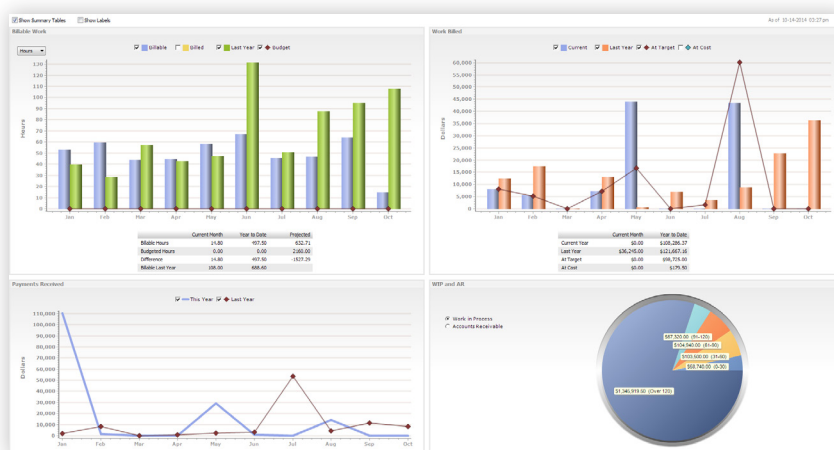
Show Summary Tables Show Labels

As of 10-14-2014 03:27 pm

Billable Work

Hours

Billable Billed Last Year Budget

Hours

130
120
110
100
90
80
70
60
50
40
30
20
10
0

Jan Feb Mar Apr May Jun Jul Aug Sep Oct

| | Current Month | Year to Date | Projected |
|---|---|---|---|
| Billable Hours | 14.80 | 497.50 | 632.71 |
| Budgeted Hours | 0.00 | 0.00 | 2160.00 |
| Difference | 14.80 | 497.50 | -1527.29 |
| Billable Last Year | 108.00 | 688.60 | |

Work Billed

Current Last Year At Target At Cost

Dollars

60,000
55,000
50,000
45,000
40,000
35,000
30,000
25,000
20,000
15,000
10,000
5,000
0

Jan Feb Mar Apr May Jun Jul Aug Sep Oct

| | Current Month | Year to Date |
|---|---|---|
| Current Year | $0.00 | $108,286.37 |
| Last Year | $36,245.00 | $121,667.16 |
| At Target | $0.00 | $98,725.00 |
| At Cost | $0.00 | $175.50 |

Payments Received

This Year Last Year

Dollars

110,000
100,000
90,000
80,000
70,000
60,000
50,000
40,000
30,000
20,000
10,000
0

Jan Feb Mar Apr May Jun Jul Aug Sep Oct

WIP and AR

Work in Process
Accounts Receivable

$87,520.00 (91-120)
$104,940.00 (61-90)
$100,600.00 (31-60)
$68,740.00 (0-30)
$1,346,919.50 (Over 120)